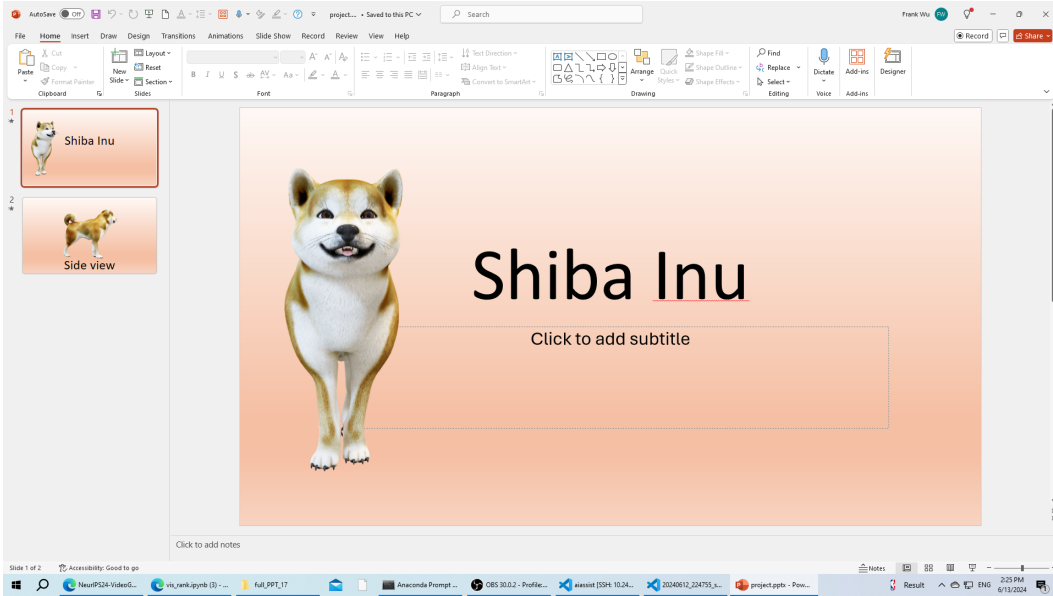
AutoSave Off project... • Saved to this PC Search Frank Wu FW

File Home Insert Draw Design Transitions Animations Slide Show Record Review View Help Record Share

Paste Cut Copy Format Painter Clipboard New Slide Layout Reset Section Slides Font Paragraph Text Direction Align Text Convert to SmartArt Arrange Quick Styles Shape Fill Shape Outline Shape Effects Drawing Find Replace Select Editing Dictate Voice Add-ins Add-ins Designer

1 Shiba Inu

2 Side view

Shiba Inu

Click to add subtitle

Click to add notes

Slide 1 of 2 Accessibility: Good to go Notes

NeurIPS24-VideoG... vis_rank.ipynb (3) - ... full_PPT_17 Anaconda Prompt ... OBS 30.0.2 - Profile... aiassist [SSH: 10.24... 20240612_224755_s... project.pptx - Pow... Result ENG 2:25 PM 6/13/2024